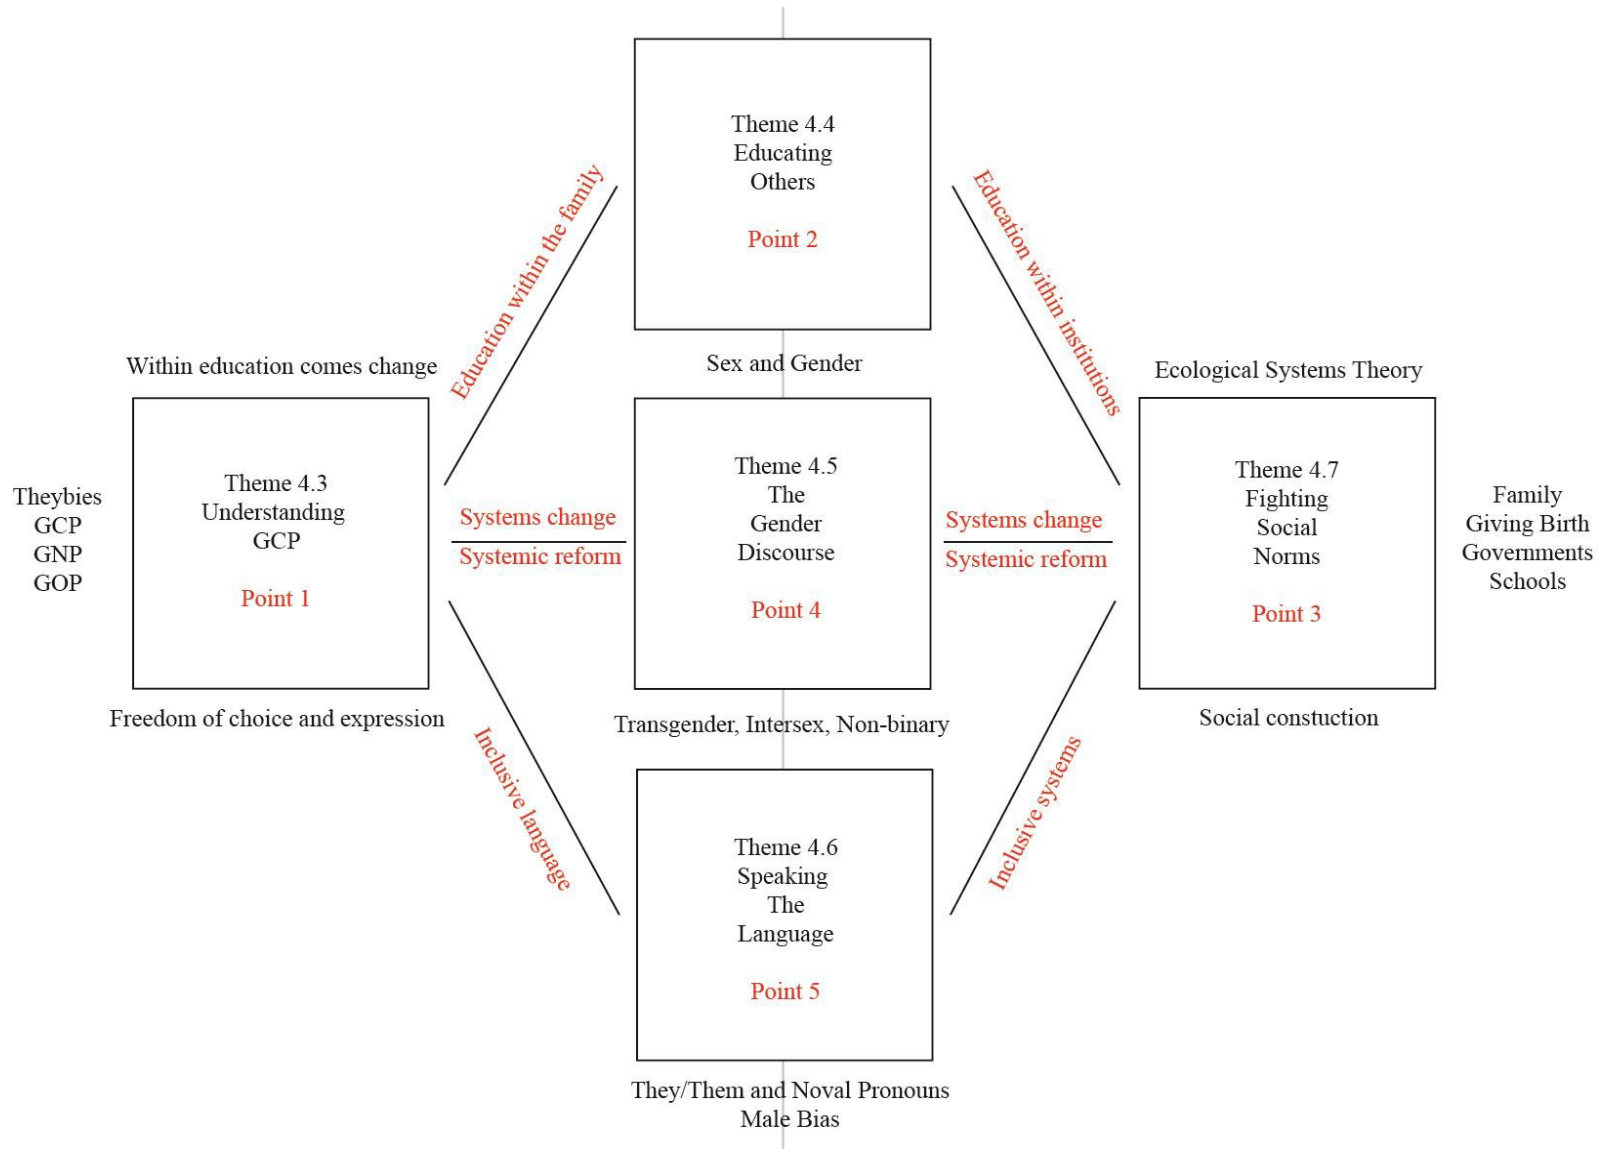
Theme 4.4
Educating
Others

Point 2

Education within the family

Education within institutions

Within education comes change

Sex and Gender

Ecological Systems Theory

Theybies
GCP
GNP
GOP

Theme 4.3
Understanding
GCP

Point 1

Systems change

Systemic reform

Theme 4.5
The
Gender
Discourse

Point 4

Systems change

Systemic reform

Theme 4.7
Fighting
Social
Norms

Point 3

Family
Giving Birth
Governments
Schools

Freedom of choice and expression

Transgender, Intersex, Non-binary

Social constuction

Inclusive language

Inclusive systems

Theme 4.6
Speaking
The
Language

Point 5

They/Them and Noval Pronouns
Male Bias